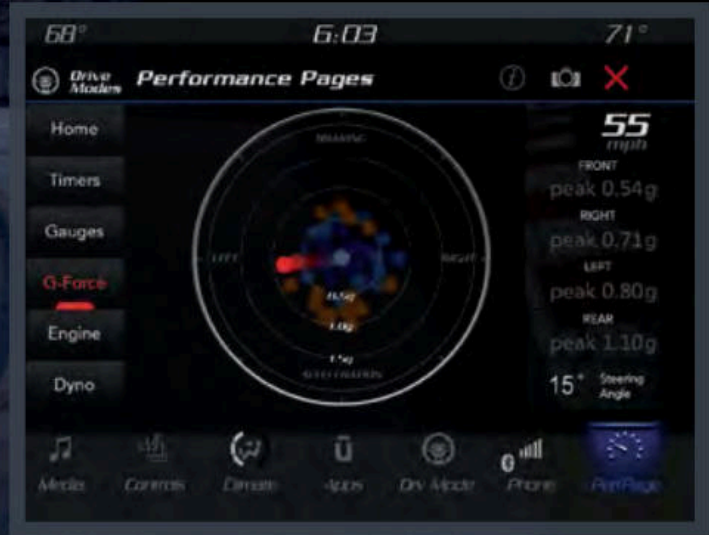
68°
6:03
71°
Drive Modes
Performance Pages
Home
Timers
Gauges
G-Force
Engine
Dyno
BRAKING
LEFT
RIGHT
0.5g
1.0g
1.5g
ACCELERATION
55
mph
FRONT
peak 0.54g
RIGHT
peak 0.71g
LEFT
peak 0.80g
REAR
peak 1.10g
15° Steering Angle
Media
Controls
Climate
Apps
Drv Mode
Phone
PerfPage